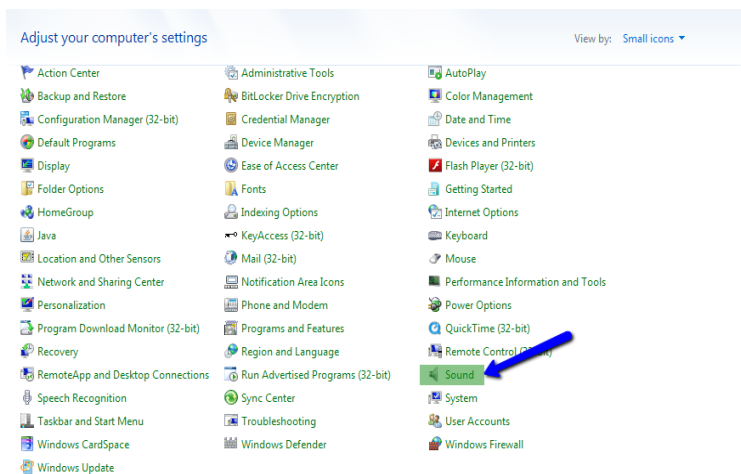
Adjust your computer's settings

View by: Small icons ▾

Action Center
Backup and Restore
Configuration Manager (32-bit)
Default Programs
Display
Folder Options
HomeGroup
Java
Location and Other Sensors
Network and Sharing Center
Personalization
Program Download Monitor (32-bit)
Recovery
RemoteApp and Desktop Connections
Speech Recognition
Taskbar and Start Menu
Windows CardSpace
Windows Update

Administrative Tools
BitLocker Drive Encryption
Credential Manager
Device Manager
Ease of Access Center
Fonts
Indexing Options
KeyAccess (32-bit)
Mail (32-bit)
Notification Area Icons
Phone and Modem
Programs and Features
Region and Language
Run Advertised Programs (32-bit)
Sync Center
Troubleshooting
Windows Defender

AutoPlay
Color Management
Date and Time
Devices and Printers
Flash Player (32-bit)
Getting Started
Internet Options
Keyboard
Mouse
Performance Information and Tools
Power Options
QuickTime (32-bit)
Remote Control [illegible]
Sound
System
User Accounts
Windows Firewall